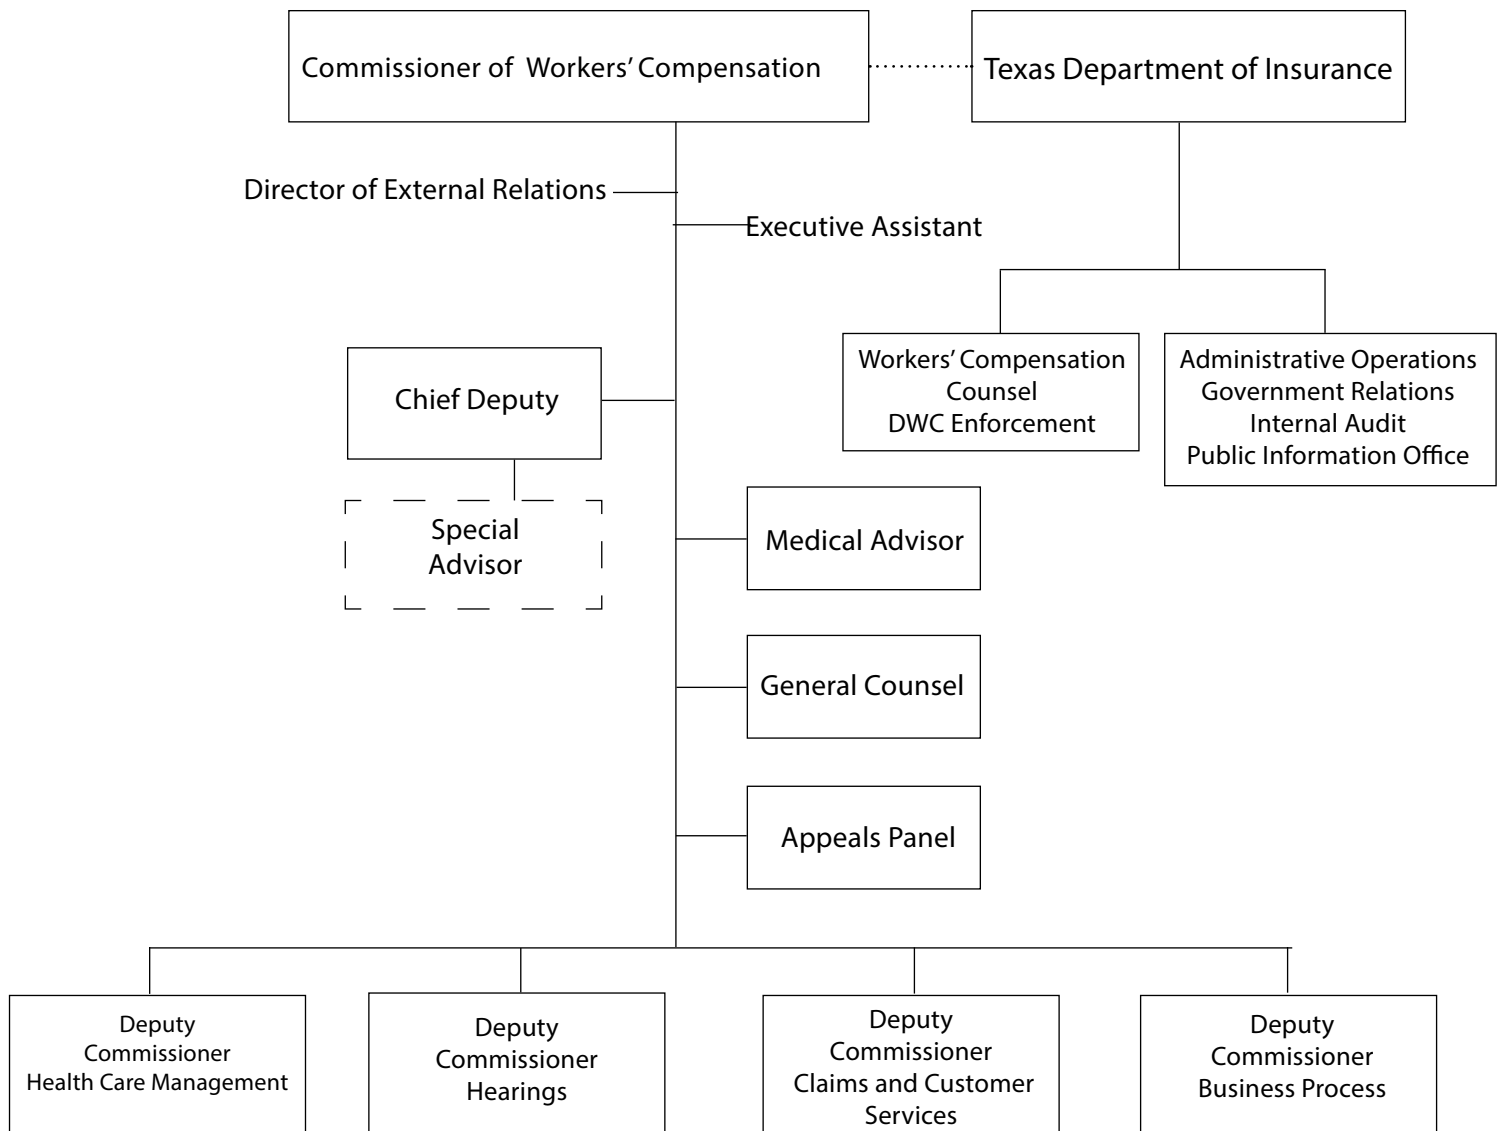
Commissioner of Workers' Compensation

Texas Department of Insurance

Director of External Relations

Executive Assistant

Workers' Compensation Counsel
DWC Enforcement

Administrative Operations
Government Relations
Internal Audit
Public Information Office

Chief Deputy

Special Advisor

Medical Advisor

General Counsel

Appeals Panel

Deputy Commissioner Health Care Management

Deputy Commissioner Hearings

Deputy Commissioner Claims and Customer Services

Deputy Commissioner Business Process